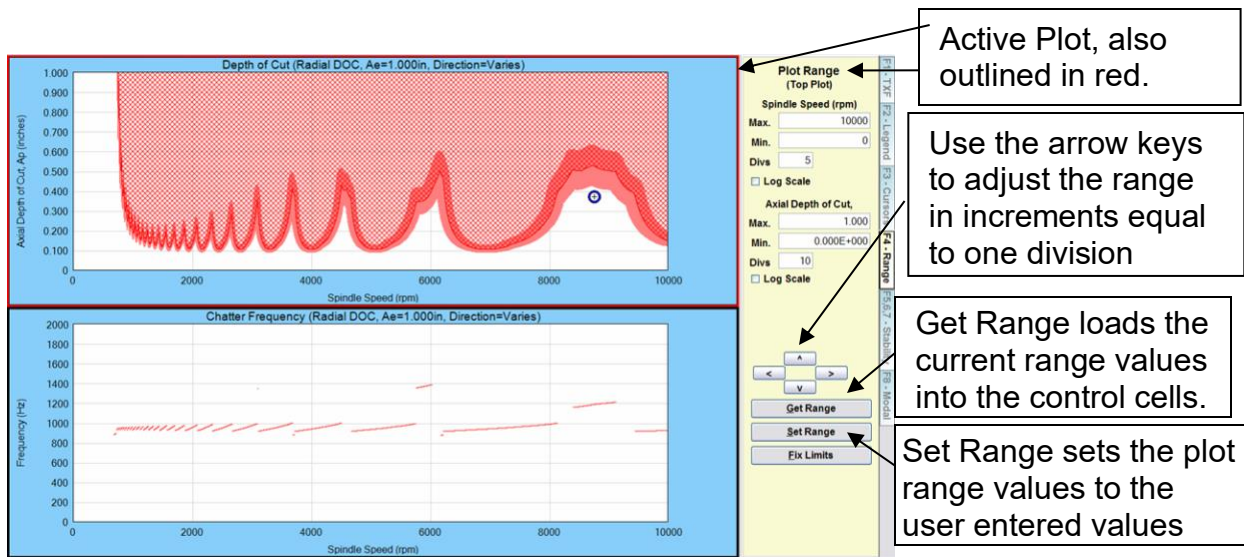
Depth of Cut (Radial DOC, Ae=1.000in, Direction=Varies)

Axial Depth of Cut, Ap (inches)

1.000
0.900
0.800
0.700
0.600
0.500
0.400
0.300
0.200
0.100
0

0 2000 4000 6000 8000 10000

Spindle Speed (rpm)

Chatter Frequency (Radial DOC, Ae=1.000in, Direction=Varies)

Frequency (Hz)

2000
1800
1600
1400
1200
1000
800
600
400
200
0

0 2000 4000 6000 8000 10000

Spindle Speed (rpm)

Plot Range
(Top Plot)

Spindle Speed (rpm)

Max. 10000
Min. 0
Divs 5
Log Scale

Axial Depth of Cut,

Max. 1.000
Min. 0.000E+000
Divs 10
Log Scale

^
< >
v

Get Range
Set Range
Fix Limits

F1 - TXF
F2 - Legend
F3 - Cursor
F4 - Range
F5,6,7 - Stabil
F8 - Model

Active Plot, also outlined in red.

Use the arrow keys to adjust the range in increments equal to one division

Get Range loads the current range values into the control cells.

Set Range sets the plot range values to the user entered values